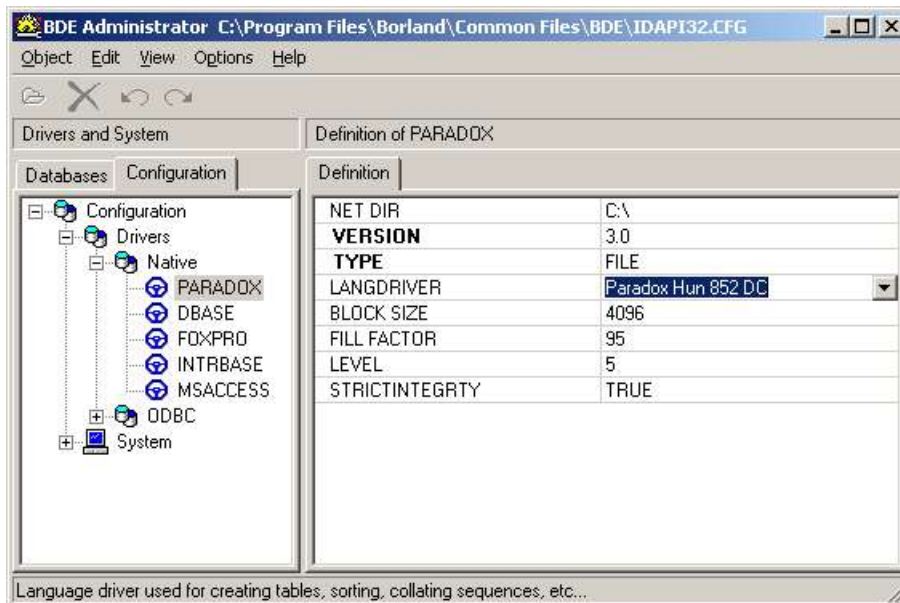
BDE Administrator C:\Program Files\Borland\Common Files\BDE\IDAPI32.CFG

Object Edit View Options Help

Drivers and System

Definition of PARADOX

Databases Configuration

Definition

Configuration
Drivers
Native
PARADOX
DBASE
FOXPRO
INTRBASE
MSACCESS
ODBC
System

| | |
|---|---|
| NET DIR | C:\ |
| VERSION | 3.0 |
| TYPE | FILE |
| LANGDRIVER | Paradox Hun 852 DC |
| BLOCK SIZE | 4096 |
| FILL FACTOR | 95 |
| LEVEL | 5 |
| STRICTINTEGRTY | TRUE |

Language driver used for creating tables, sorting, collating sequences, etc...